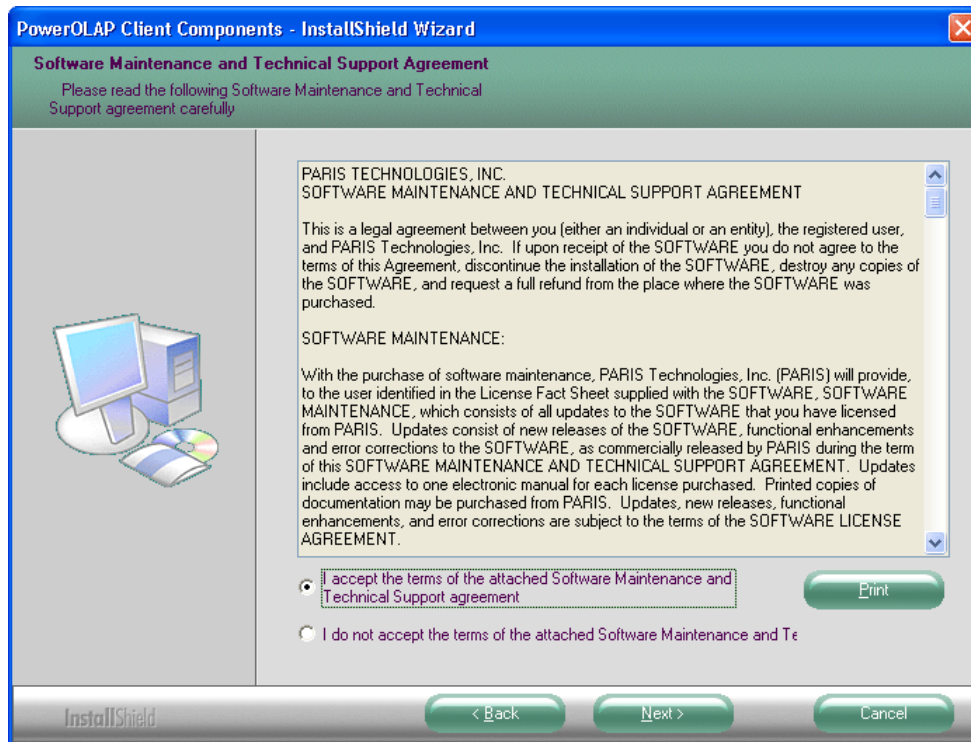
PowerOLAP Client Components - InstallShield Wizard

Software Maintenance and Technical Support Agreement

Please read the following Software Maintenance and Technical Support agreement carefully

PARIS TECHNOLOGIES, INC.
SOFTWARE MAINTENANCE AND TECHNICAL SUPPORT AGREEMENT

This is a legal agreement between you (either an individual or an entity), the registered user, and PARIS Technologies, Inc. If upon receipt of the SOFTWARE you do not agree to the terms of this Agreement, discontinue the installation of the SOFTWARE, destroy any copies of the SOFTWARE, and request a full refund from the place where the SOFTWARE was purchased.

SOFTWARE MAINTENANCE:

With the purchase of software maintenance, PARIS Technologies, Inc. (PARIS) will provide, to the user identified in the License Fact Sheet supplied with the SOFTWARE, SOFTWARE MAINTENANCE, which consists of all updates to the SOFTWARE that you have licensed from PARIS. Updates consist of new releases of the SOFTWARE, functional enhancements and error corrections to the SOFTWARE, as commercially released by PARIS during the term of this SOFTWARE MAINTENANCE AND TECHNICAL SUPPORT AGREEMENT. Updates include access to one electronic manual for each license purchased. Printed copies of documentation may be purchased from PARIS. Updates, new releases, functional enhancements, and error corrections are subject to the terms of the SOFTWARE LICENSE AGREEMENT.

I accept the terms of the attached Software Maintenance and Technical Support agreement

Print

I do not accept the terms of the attached Software Maintenance and Te

InstallShield

< Back

Next >

Cancel